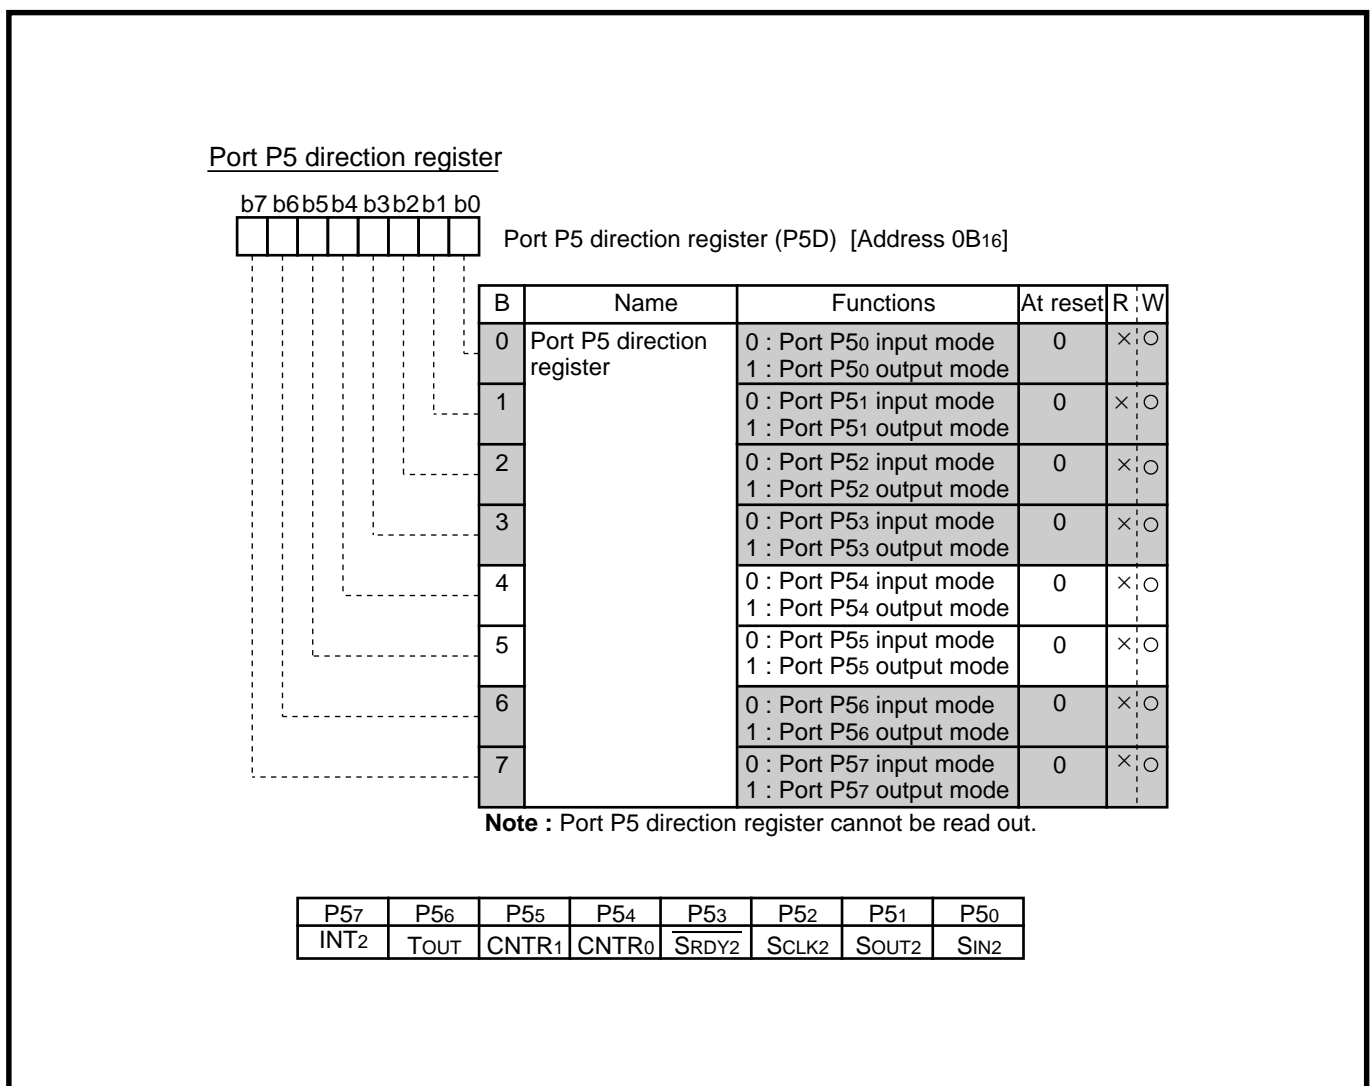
Port P5 direction register

b7 b6 b5 b4 b3 b2 b1 b0

Port P5 direction register (P5D) [Address $0B_{16}$]

| B | Name | Functions | At reset | R | W |
|---|---|---|---|---|---|
| 0 | Port P5 direction register | 0 : Port $P5_0$ input mode 1 : Port $P5_0$ output mode | 0 | × | ○ |
| 1 | | 0 : Port $P5_1$ input mode 1 : Port $P5_1$ output mode | 0 | × | ○ |
| 2 | | 0 : Port $P5_2$ input mode 1 : Port $P5_2$ output mode | 0 | × | ○ |
| 3 | | 0 : Port $P5_3$ input mode 1 : Port $P5_3$ output mode | 0 | × | ○ |
| 4 | | 0 : Port $P5_4$ input mode 1 : Port $P5_4$ output mode | 0 | × | ○ |
| 5 | | 0 : Port $P5_5$ input mode 1 : Port $P5_5$ output mode | 0 | × | ○ |
| 6 | | 0 : Port $P5_6$ input mode 1 : Port $P5_6$ output mode | 0 | × | ○ |
| 7 | | 0 : Port $P5_7$ input mode 1 : Port $P5_7$ output mode | 0 | × | ○ |

**Note :** Port P5 direction register cannot be read out.

| $P5_7$ | $P5_6$ | $P5_5$ | $P5_4$ | $P5_3$ | $P5_2$ | $P5_1$ | $P5_0$ |
|---|---|---|---|---|---|---|---|
| $INT_2$ | TOUT | $CNTR_1$ | $CNTR_0$ | $\overline{SRDY2}$ | SCLK2 | SOUT2 | SIN2 |